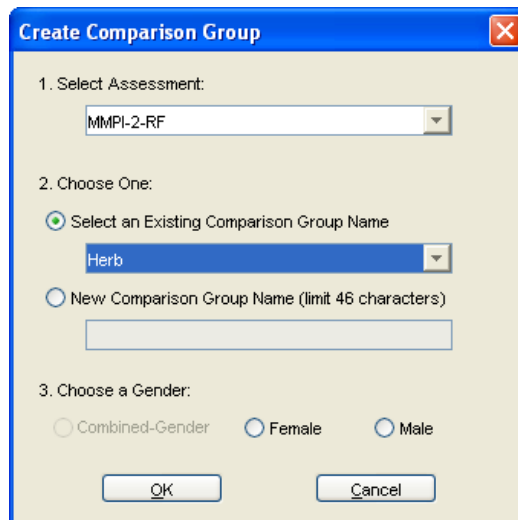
Create Comparison Group

1. Select Assessment:

MMPI-2-RF

2. Choose One:

Select an Existing Comparison Group Name

Herb

New Comparison Group Name (limit 46 characters)

3. Choose a Gender:

Combined-Gender Female Male

OK Cancel